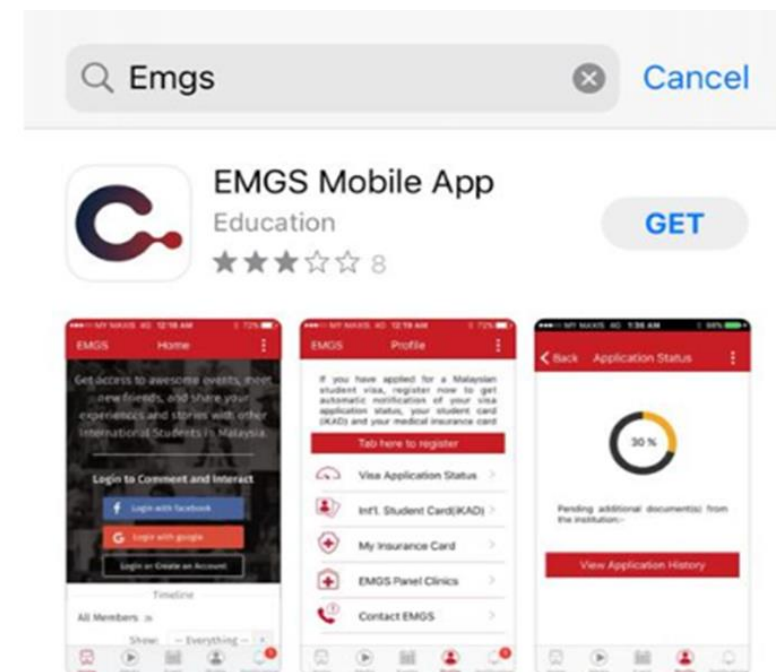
Emgs

Cancel

EMGS Mobile App

Education

8

GET

EMGS Home

Get access to awesome events, meet new friends, and share your experiences and stories with other International Students in Malaysia.

Login to Comment and Interact

Login with facebook

Login with google

Login or Create an Account

Timeline

All Members

Show: -- Everything --

EMGS Profile

If you have applied for a Malaysian student visa, register now to get automatic notification of your visa application status, your student card (KAD) and your medical insurance card

Tab here to register

Visa Application Status

Int'l. Student Card(iKAD)

My Insurance Card

EMGS Panel Clinics

Contact EMGS

Back Application Status

30 %

Pending additional document(s) from the institution:-

View Application History